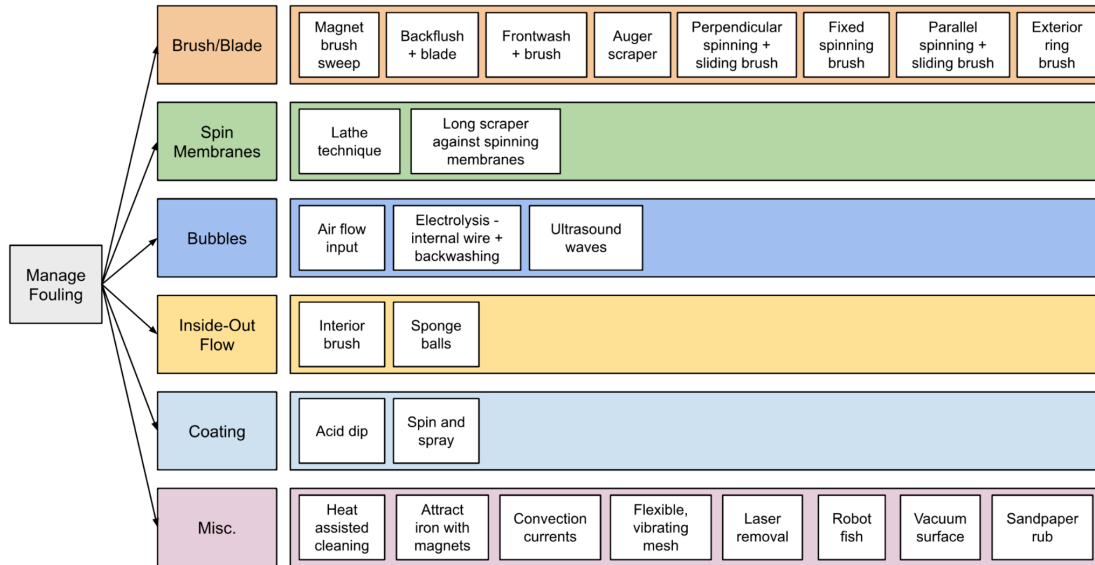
Manage Fouling

Brush/Blade

Magnet brush sweep | Backflush + blade | Frontwash + brush | Auger scraper | Perpendicular spinning + sliding brush | Fixed spinning brush | Parallel spinning + sliding brush | Exterior ring brush

Spin Membranes

Lathe technique | Long scraper against spinning membranes

Bubbles

Air flow input | Electrolysis - internal wire + backwashing | Ultrasound waves

Inside-Out Flow

Interior brush | Sponge balls

Coating

Acid dip | Spin and spray

Misc.

Heat assisted cleaning | Attract iron with magnets | Convection currents | Flexible, vibrating mesh | Laser removal | Robot fish | Vacuum surface | Sandpaper rub